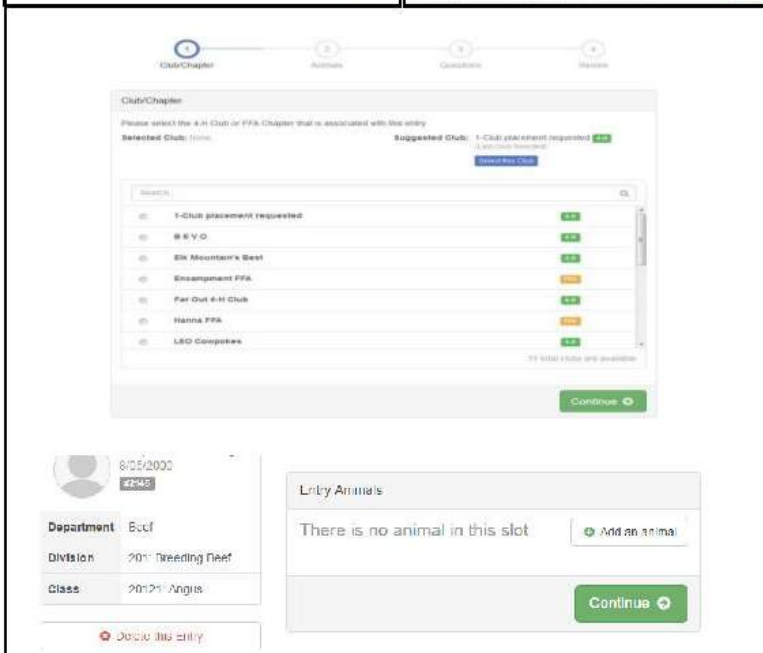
1
Club/Chapter
2
Animals
3
Questions
4
Review

Club/Chapter

Please select the 4-H Club or FFA Chapter that is associated with this entry

Selected Club: None

Suggested Club: 1-Club placement requested 4-H
(Last club Selected)
Select this Club

Search

1-Club placement requested 4-H
B E V O 4-H
Elk Mountain's Best 4-H
Encampment FFA FFA
Far Out 4-H Club 4-H
Hanna FFA FFA
LEO Cowpokes 4-H

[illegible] total clubs are available

Continue

8/05/2000
#2145

| Department | Beef |
|---|---|
| Division | 201 Breeding Beef |
| Class | 20121 Angus |

Delete this Entry

Entry Animals

There is no animal in this slot

Add an animal

Continue